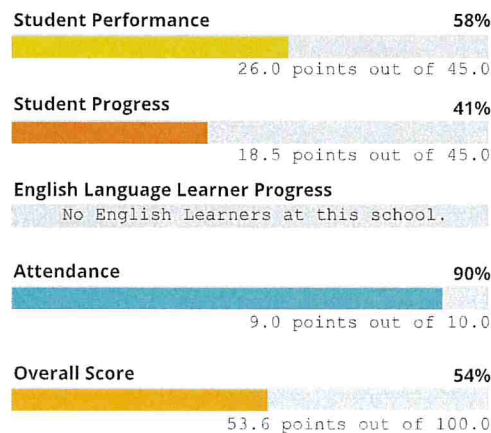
Student Performance 58%

26.0 points out of 45.0

Student Progress 41%

18.5 points out of 45.0

English Language Learner Progress

No English Learners at this school.

Attendance 90%

9.0 points out of 10.0

Overall Score 54%

53.6 points out of 100.0